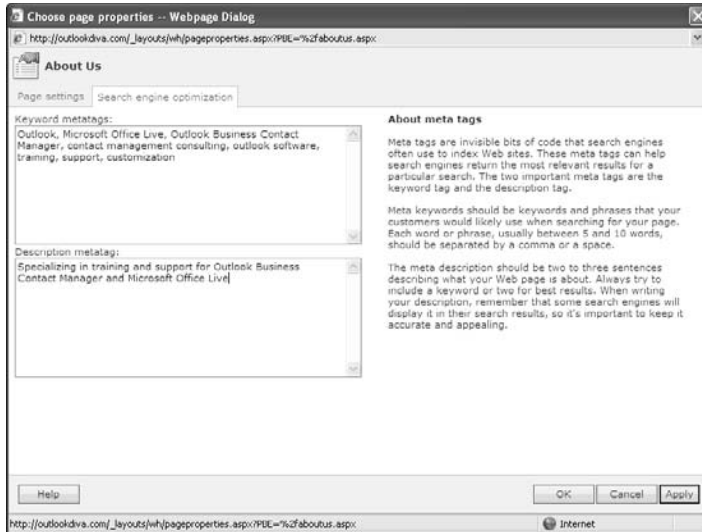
Choose page properties -- Webpage Dialog

http://outlookdiva.com/_layouts/wh/pageproperties.aspx?PDE=%2faboutus.aspx

About Us

Page settings | Search engine optimization

Keyword metatags:

Outlook, Microsoft Office Live, Outlook Business Contact Manager, contact management consulting, outlook software, training, support, customization

Description metatag:

Specializing in training and support for Outlook Business Contact Manager and Microsoft Office Live

About meta tags

Meta tags are invisible bits of code that search engines often use to index Web sites. These meta tags can help search engines return the most relevant results for a particular search. The two important meta tags are the keyword tag and the description tag.

Meta keywords should be keywords and phrases that your customers would likely use when searching for your page. Each word or phrase, usually between 5 and 10 words, should be separated by a comma or a space.

The meta description should be two to three sentences describing what your Web page is about. Always try to include a keyword or two for best results. When writing your description, remember that some search engines will display it in their search results, so it's important to keep it accurate and appealing.

Help

OK | Cancel | Apply

http://outlookdiva.com/_layouts/wh/pageproperties.aspx?PDE=%2faboutus.aspx

Internet